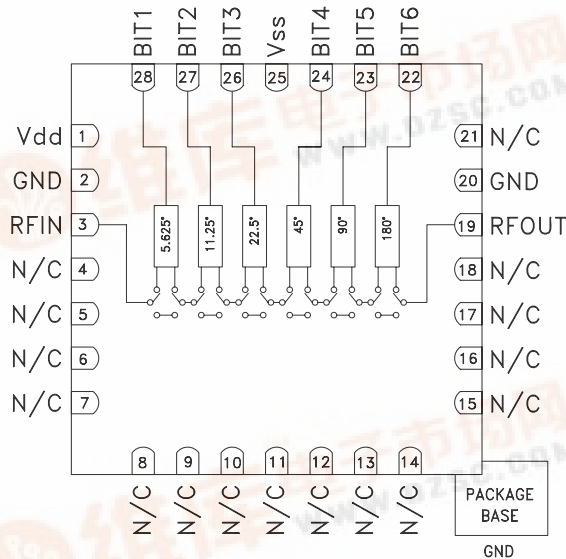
BIT1 BIT2 BIT3 Vss BIT4 BIT5 BIT6
28 27 26 25 24 23 22

Vdd 1
GND 2
RFIN 3
N/C 4
N/C 5
N/C 6
N/C 7

5.625° 11.25° 22.5° 45° 90° 180°

21 N/C
20 GND
19 RFOUT
18 N/C
17 N/C
16 N/C
15 N/C

8 9 10 11 12 13 14
N/C N/C N/C N/C N/C N/C N/C

PACKAGE BASE
GND

www.dzsc.com